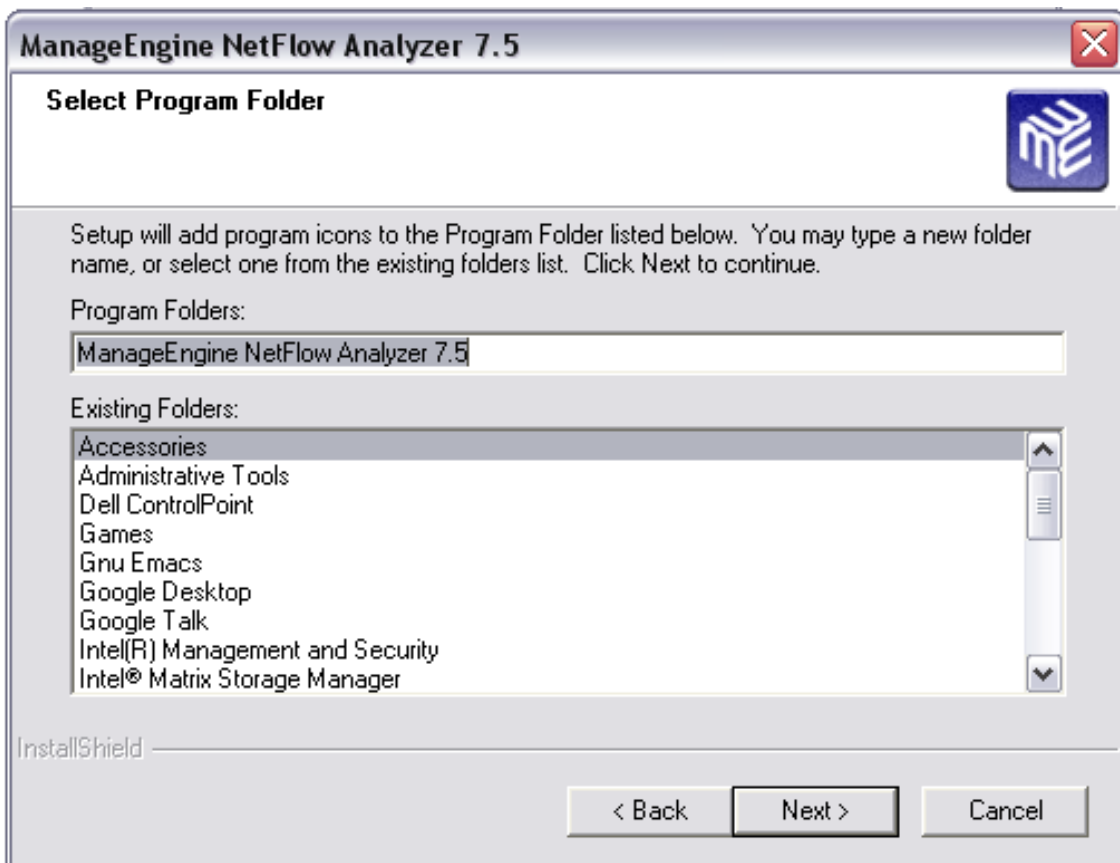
ManageEngine NetFlow Analyzer 7.5

Select Program Folder

Setup will add program icons to the Program Folder listed below. You may type a new folder name, or select one from the existing folders list. Click Next to continue.

Program Folders:

ManageEngine NetFlow Analyzer 7.5

Existing Folders:

Accessories
Administrative Tools
Dell ControlPoint
Games
Gnu Emacs
Google Desktop
Google Talk
Intel(R) Management and Security
Intel® Matrix Storage Manager

InstallShield

< Back
Next >
Cancel